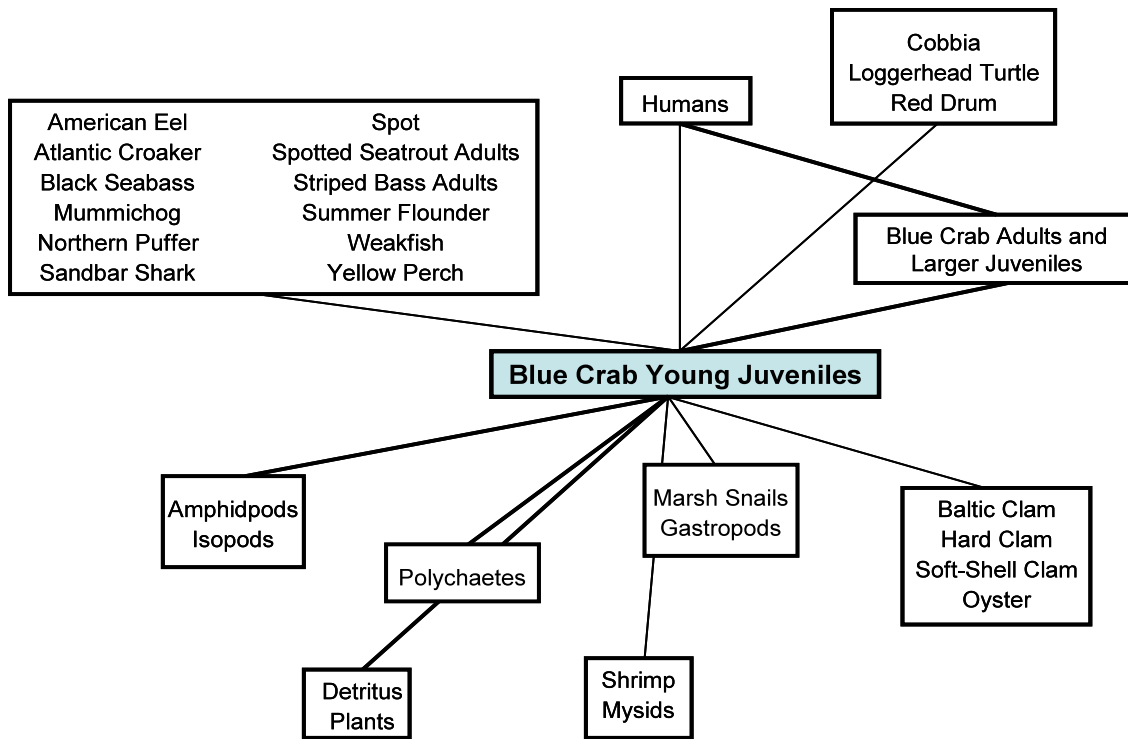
Cobbia
Loggerhead Turtle
Red Drum

Humans

American Eel
Atlantic Croaker
Black Seabass
Mummichog
Northern Puffer
Sandbar Shark

Spot
Spotted Seatrout Adults
Striped Bass Adults
Summer Flounder
Weakfish
Yellow Perch

Blue Crab Adults and Larger Juveniles

Blue Crab Young Juveniles

Amphidpods
Isopods

Polychaetes

Marsh Snails
Gastropods

Baltic Clam
Hard Clam
Soft-Shell Clam
Oyster

Detritus
Plants

Shrimp
Mysids